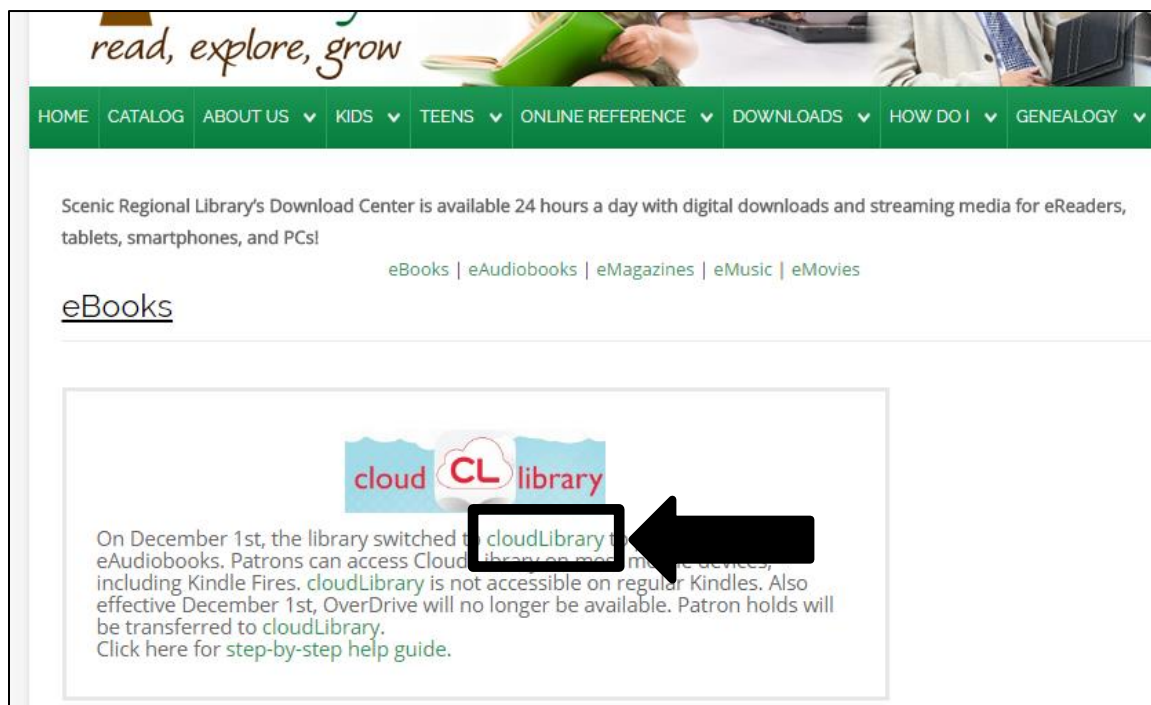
read, explore, grow

HOME | CATALOG | ABOUT US | KIDS | TEENS | ONLINE REFERENCE | DOWNLOADS | HOW DO I | GENEALOGY

Scenic Regional Library's Download Center is available 24 hours a day with digital downloads and streaming media for eReaders, tablets, smartphones, and PCs!

eBooks | eAudiobooks | eMagazines | eMusic | eMovies

eBooks

cloud CL library

On December 1st, the library switched t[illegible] cloudLibrary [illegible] eAudiobooks. Patrons can access Cloud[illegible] on mo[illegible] devices, including Kindle Fires. cloudLibrary is not accessible on regular Kindles. Also effective December 1st, OverDrive will no longer be available. Patron holds will be transferred to cloudLibrary.
Click here for step-by-step help guide.